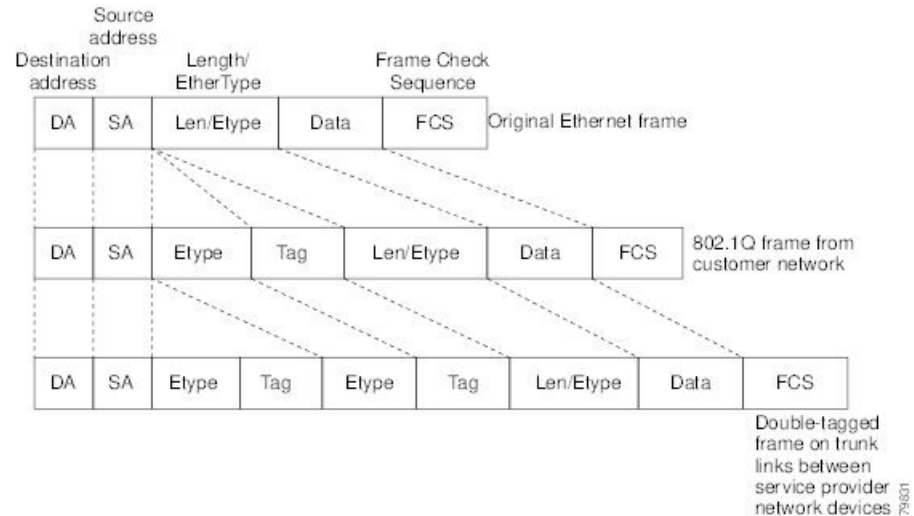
Source address

Destination address

Length/ EtherType

Frame Check Sequence

| DA | SA | Len/Etype | Data | FCS |
|---|---|---|---|---|

Original Ethernet frame

| DA | SA | Etype | Tag | Len/Etype | Data | FCS |
|---|---|---|---|---|---|---|

802.1Q frame from customer network

| DA | SA | Etype | Tag | Etype | Tag | Len/Etype | Data | FCS |
|---|---|---|---|---|---|---|---|---|

Double-tagged frame on trunk links between service provider network devices

79831